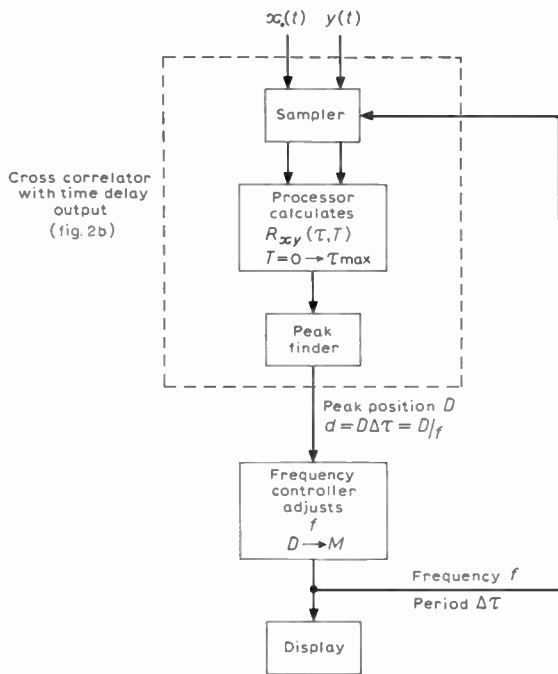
$x_s(t)$ $y(t)$

Sampler

Cross correlator with time delay output (fig. 2b)

Processor calculates $R_{xy}(\tau, T)$ $T=0 \rightarrow \tau_{max}$

Peak finder

Peak position $D$
$d = D\Delta\tau = D/f$

Frequency controller adjusts $f$
$D \rightarrow M$

Frequency $f$

Period $\Delta\tau$

Display